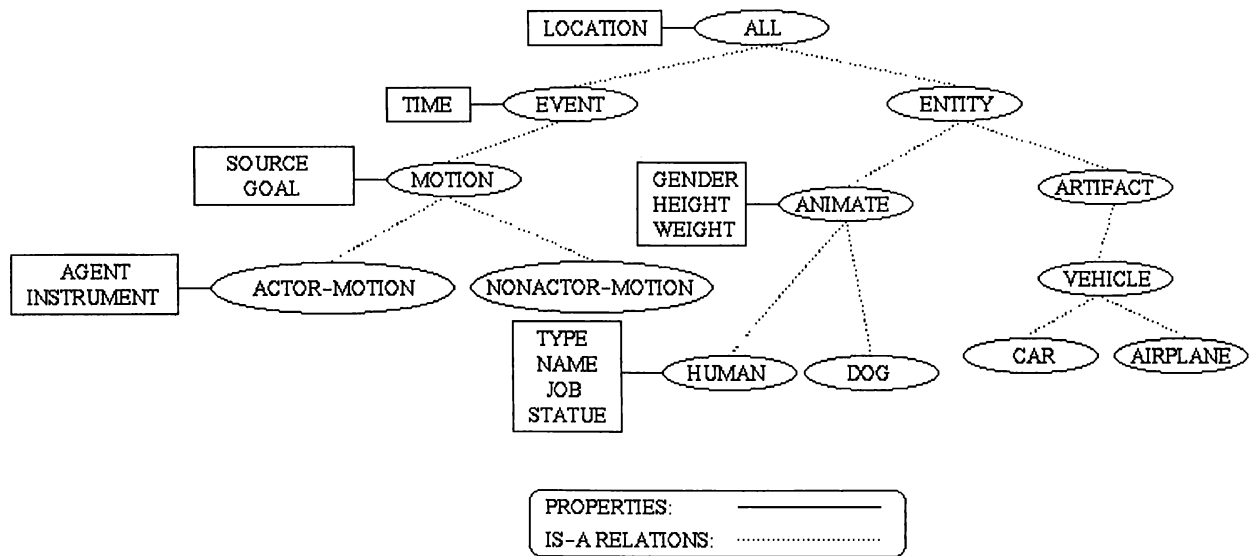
LOCATION
ALL
TIME
EVENT
ENTITY
SOURCE
GOAL
MOTION
GENDER
HEIGHT
WEIGHT
ANIMATE
ARTIFACT
AGENT
INSTRUMENT
ACTOR-MOTION
NONACTOR-MOTION
VEHICLE
TYPE
NAME
JOB
STATUE
HUMAN
DOG
CAR
AIRPLANE

PROPERTIES:
IS-A RELATIONS: